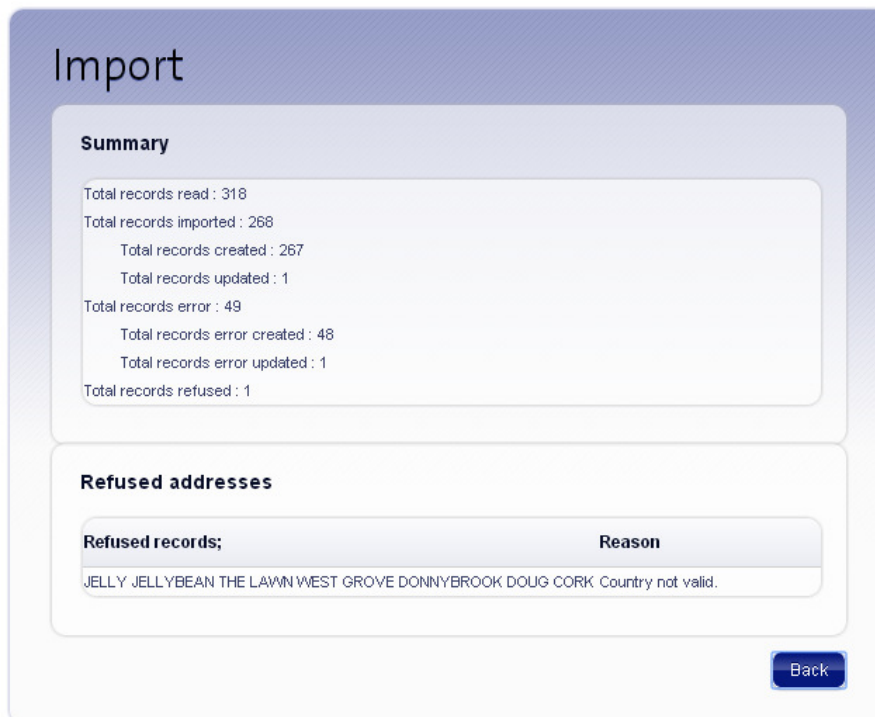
Import

Summary

Total records read : 318
Total records imported : 268
Total records created : 267
Total records updated : 1
Total records error : 49
Total records error created : 48
Total records error updated : 1
Total records refused : 1

Refused addresses

| Refused records; | Reason |
|---|---|
| JELLY JELLYBEAN THE LAWN WEST GROVE DONNYBROOK DOUG CORK | Country not valid. |

Back